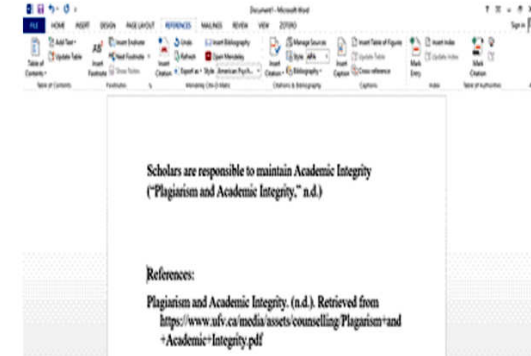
Document1 - Microsoft Word

FILE HOME INSERT DESIGN PAGE LAYOUT REFERENCES MAILINGS REVIEW VIEW ZOTERO

Sign in

Table of Contents Add Text Update Table Insert Footnote Insert Endnote Next Footnote Show Notes Insert Citation Unlink Refresh Export as Style: American Psych... Insert Bibliography Open Mendeley Manage Sources Style: APA Bibliography Insert Caption Insert Table of Figures Update Table Cross-reference Mark Entry Insert Index Update Index Mark Citation

Table of Contents Footnotes Mendeley Cite-O-Matic Citations & Bibliography Captions Index Table of Authorities

Scholars are responsible to maintain Academic Integrity ("Plagiarism and Academic Integrity," n.d.)

References:

Plagiarism and Academic Integrity. (n.d.). Retrieved from https://www.ufv.ca/media/assets/counselling/Plagiarism+and+Academic+Integrity.pdf